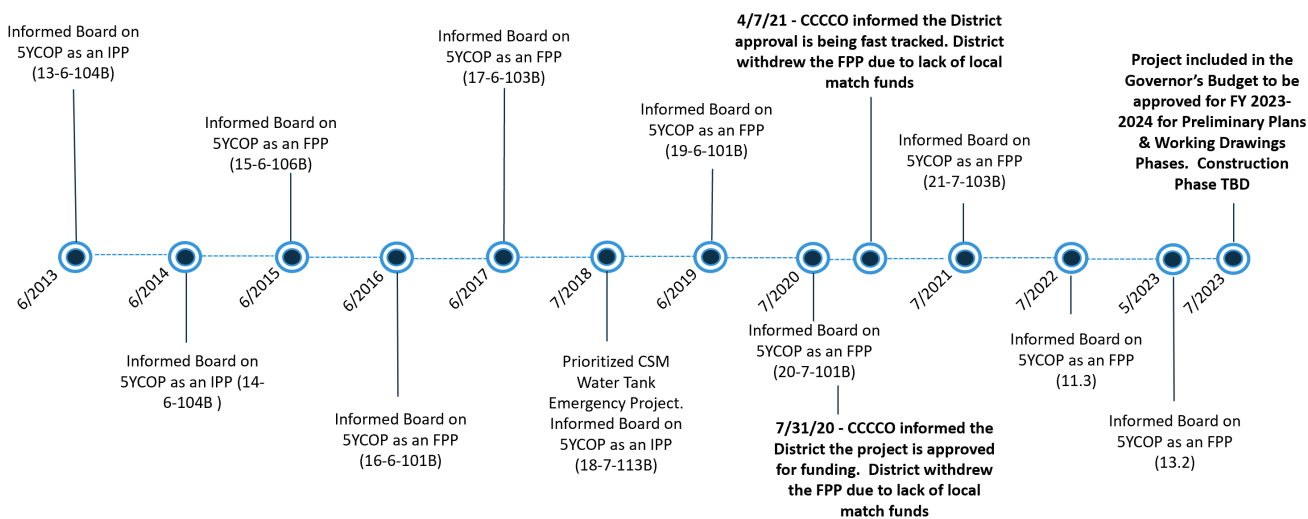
Informed Board on 5YCOP as an IPP (13-6-104B)

Informed Board on 5YCOP as an FPP (15-6-106B)

Informed Board on 5YCOP as an FPP (17-6-103B)

Informed Board on 5YCOP as an FPP (19-6-101B)

**4/7/21 - CCCCO informed the District approval is being fast tracked. District withdrew the FPP due to lack of local match funds**

Informed Board on 5YCOP as an FPP (21-7-103B)

**Project included in the Governor's Budget to be approved for FY 2023-2024 for Preliminary Plans & Working Drawings Phases. Construction Phase TBD**

6/2013

6/2014

6/2015

6/2016

6/2017

7/2018

6/2019

7/2020

7/2021

7/2022

5/2023

7/2023

Informed Board on 5YCOP as an IPP (14-6-104B )

Informed Board on 5YCOP as an FPP (16-6-101B)

Prioritized CSM Water Tank Emergency Project. Informed Board on 5YCOP as an IPP (18-7-113B)

Informed Board on 5YCOP as an FPP (20-7-101B)

**7/31/20 - CCCCO informed the District the project is approved for funding. District withdrew the FPP due to lack of local match funds**

Informed Board on 5YCOP as an FPP (11.3)

Informed Board on 5YCOP as an FPP (13.2)